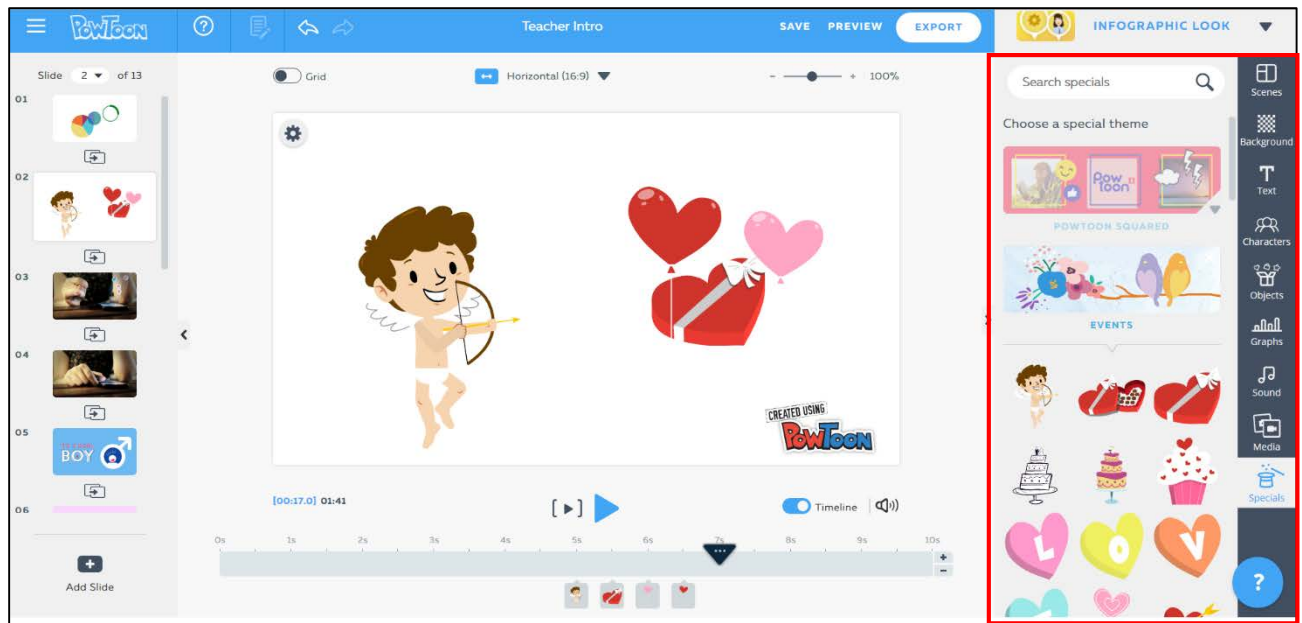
PowToon

Teacher Intro

SAVE PREVIEW EXPORT

INFOGRAPHIC LOOK

Slide 2 of 13

01

02

03

04

05

BOY

06

Add Slide

Grid

Horizontal (16:9)

100%

CREATED USING PowToon

[00:17.0] 01:41

Timeline

0s 1s 2s 3s 4s 5s 6s 7s 8s 9s 10s

Search specials

Choose a special theme

POWTOON SQUARED

EVENTS

L O V

Scenes

Background

Text

Characters

Objects

Graphs

Sound

Media

Specials

?